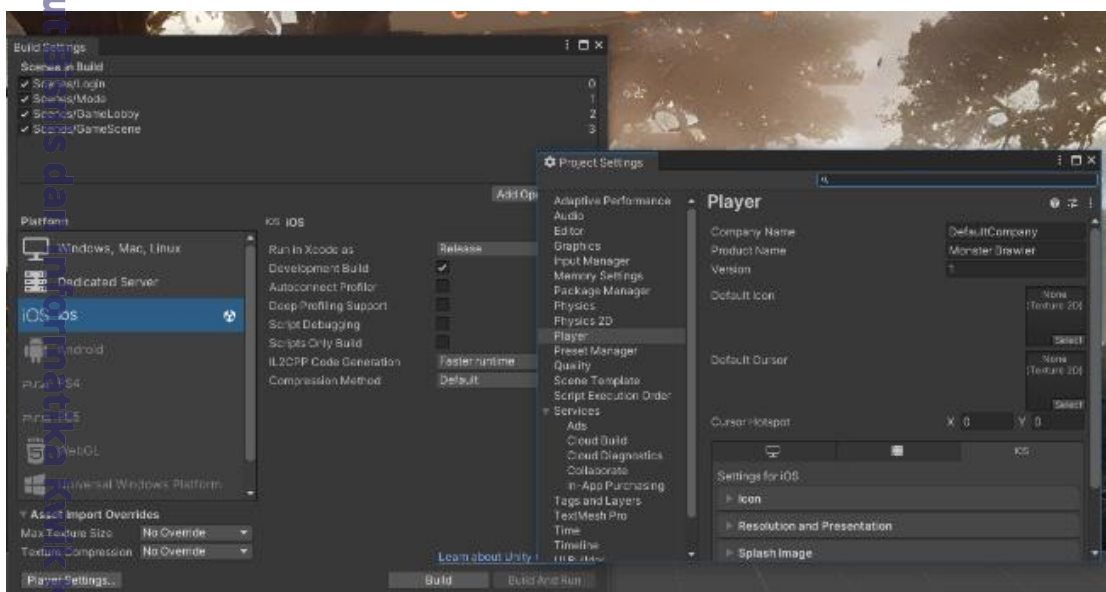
Build Settings

Scenes In Build
✓ Scenes/Login 0
✓ Scenes/Mode 1
✓ Scenes/GameLobby 2
✓ Scenes/GameScene 3

Add Op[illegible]

Platform
Windows, Mac, Linux
Dedicated Server
iOS
Android
PS4
PS5
WebGL
Universal Windows Platform

iOS

Run in Xcode as Release
Development Build ✓
Autoconnect Profiler
Deep Profiling Support
Script Debugging
Scripts Only Build
IL2CPP Code Generation Faster runtime
Compression Method Default

Asset Import Overrides
Max Texture Size No Override
Texture Compression No Override

Learn about Unity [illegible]

Player Settings...
Build
Build And Run

Project Settings

Adaptive Performance
Audio
Editor
Graphics
Input Manager
Memory Settings
Package Manager
Physics
Physics 2D
Player
Preset Manager
Quality
Scene Template
Script Execution Order
Services
Ads
Cloud Build
Cloud Diagnostics
Collaborate
In-App Purchasing
Tags and Layers
TextMesh Pro
Time
Timeline
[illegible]

Player
Company Name DefaultCompany
Product Name Monster Brawler
Version 1
Default Icon None (Texture 2D) Select
Default Cursor None (Texture 2D) Select
Cursor Hotspot X 0 Y 0
iOS
Settings for iOS
Icon
Resolution and Presentation
Splash Image